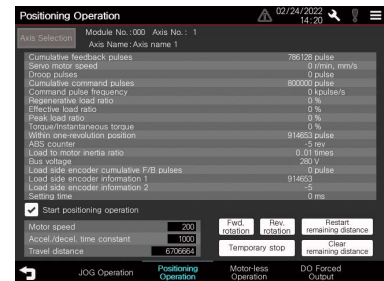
Positioning Operation

02/24/2022
14:20

Axis Selection
Module No.:000 Axis No.: 1
Axis Name: Axis name 1

| | |
|---|---|
| Cumulative feedback pulses | 786128 pulse |
| Servo motor speed | 0 r/min, mm/s |
| Droop pulses | 0 pulse |
| Cumulative command pulses | 800000 pulse |
| Command pulse frequency | 0 kpulse/s |
| Regenerative load ratio | 0 % |
| Effective load ratio | 0 % |
| Peak load ratio | 0 % |
| Torque/Instantaneous torque | 0 % |
| Within one-revolution position | 914653 pulse |
| ABS counter | -5 rev |
| Load to motor inertia ratio | 0.01 times |
| Bus voltage | 280 V |
| Load side encoder cumulative F/B pulses | 0 pulse |
| Load side encoder information 1 | 914653 |
| Load side encoder information 2 | -5 |
| Setting time | 0 ms |

Start positioning operation

Motor speed 200
Accel./decel. time constant 1000
Travel distance 6706664

Fwd. rotation
Rev. rotation
Restart remaining distance
Temporary stop
Clear remaining distance

JOG Operation
Positioning Operation
Motor-less Operation
DO Forced Output